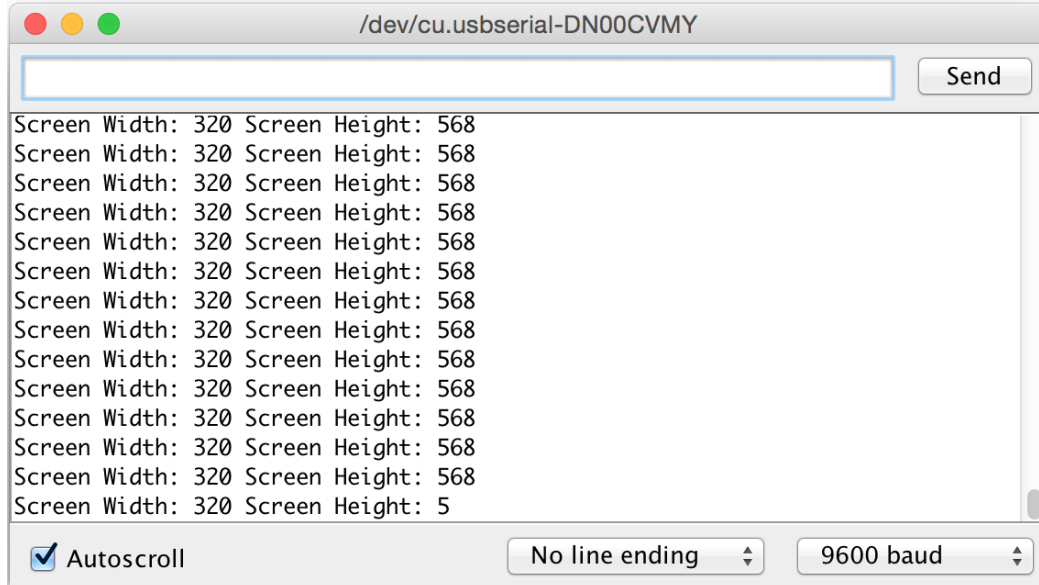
/dev/cu.usbserial-DN00CVMY

Send

Screen Width: 320 Screen Height: 568
Screen Width: 320 Screen Height: 568
Screen Width: 320 Screen Height: 568
Screen Width: 320 Screen Height: 568
Screen Width: 320 Screen Height: 568
Screen Width: 320 Screen Height: 568
Screen Width: 320 Screen Height: 568
Screen Width: 320 Screen Height: 568
Screen Width: 320 Screen Height: 568
Screen Width: 320 Screen Height: 568
Screen Width: 320 Screen Height: 568
Screen Width: 320 Screen Height: 568
Screen Width: 320 Screen Height: 568
Screen Width: 320 Screen Height: 5

Autoscroll

No line ending

9600 baud